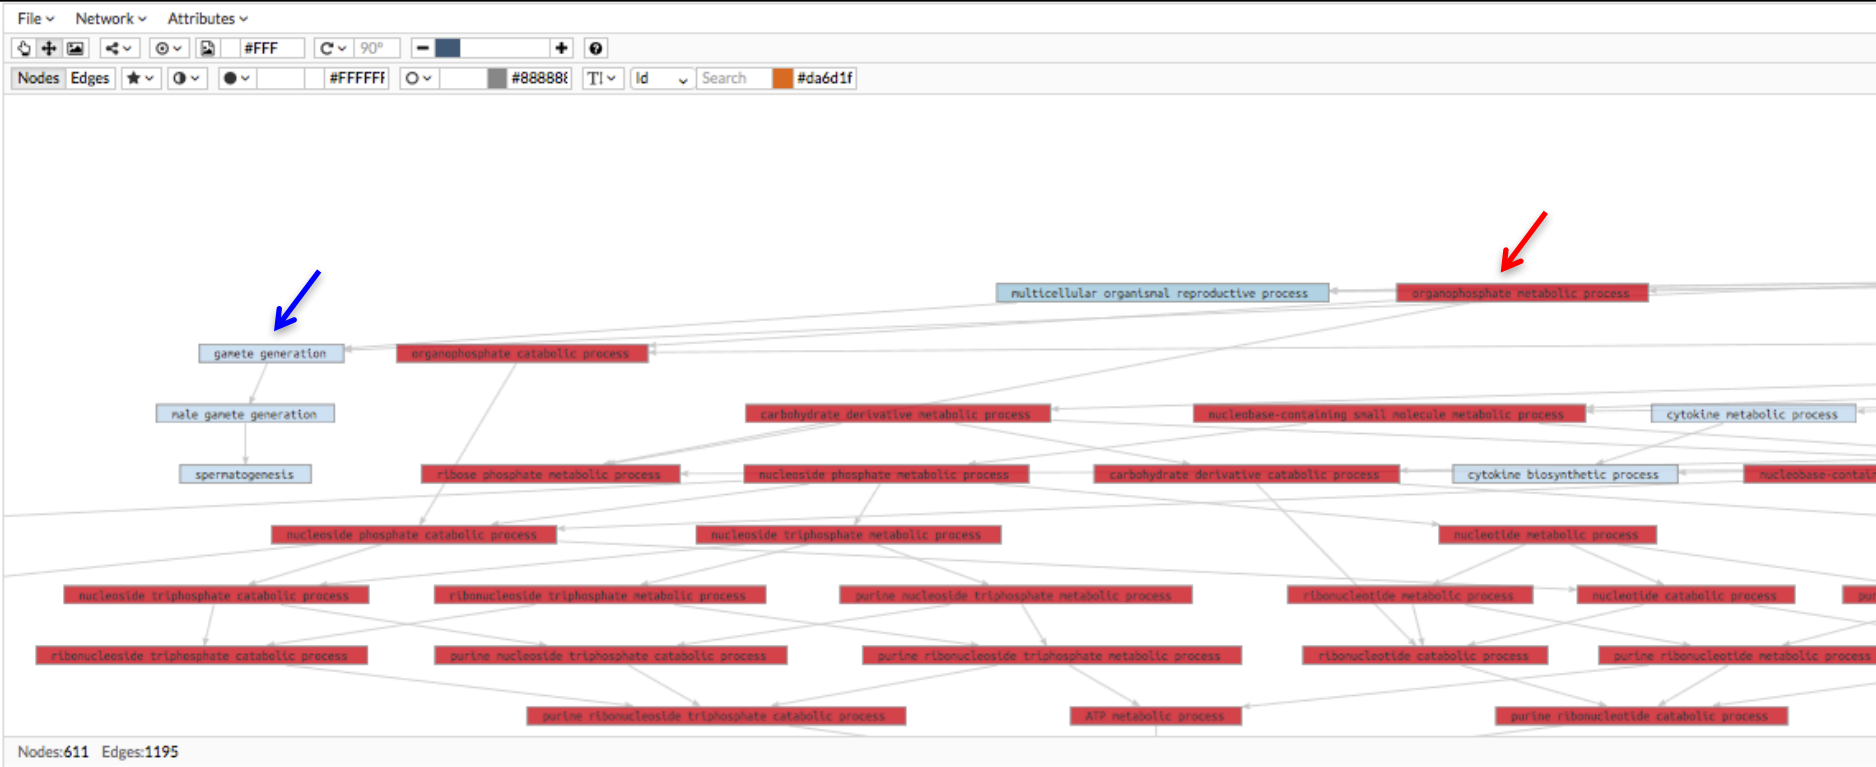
File Network Attributes

#FFF 90°

Nodes Edges #FFFFFF #888888 Id Search #da6d1f

multicellular organismal reproductive process

organophosphate metabolic process

gamete generation

organophosphate catabolic process

male gamete generation

carbohydrate derivative metabolic process

nucleobase-containing small molecule metabolic process

cytokine metabolic process

spermatogenesis

ribose phosphate metabolic process

nucleoside phosphate metabolic process

carbohydrate derivative catabolic process

cytokine biosynthetic process

nucleobase-contai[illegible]

nucleoside phosphate catabolic process

nucleoside triphosphate metabolic process

nucleotide metabolic process

nucleoside triphosphate catabolic process

ribonucleoside triphosphate metabolic process

purine nucleoside triphosphate metabolic process

ribonucleotide metabolic process

nucleotide catabolic process

pur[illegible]

ribonucleoside triphosphate catabolic process

purine nucleoside triphosphate catabolic process

purine ribonucleoside triphosphate metabolic process

ribonucleotide catabolic process

purine ribonucleotide metabolic process

purine ribonucleoside triphosphate catabolic process

ATP metabolic process

purine ribonucleotide catabolic process

Nodes:611 Edges:1195